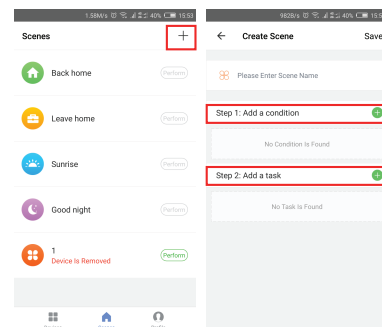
1.58M/s 40% 15:53

Scenes

+

Back home

Perform

Leave home

Perform

Sunrise

Perform

Good night

Perform

1

Device Is Removed

Perform

982B/s 40% 15:5

Create Scene

Save

Please Enter Scene Name

Step 1: Add a condition

No Condition Is Found

Step 2: Add a task

No Task Is Found